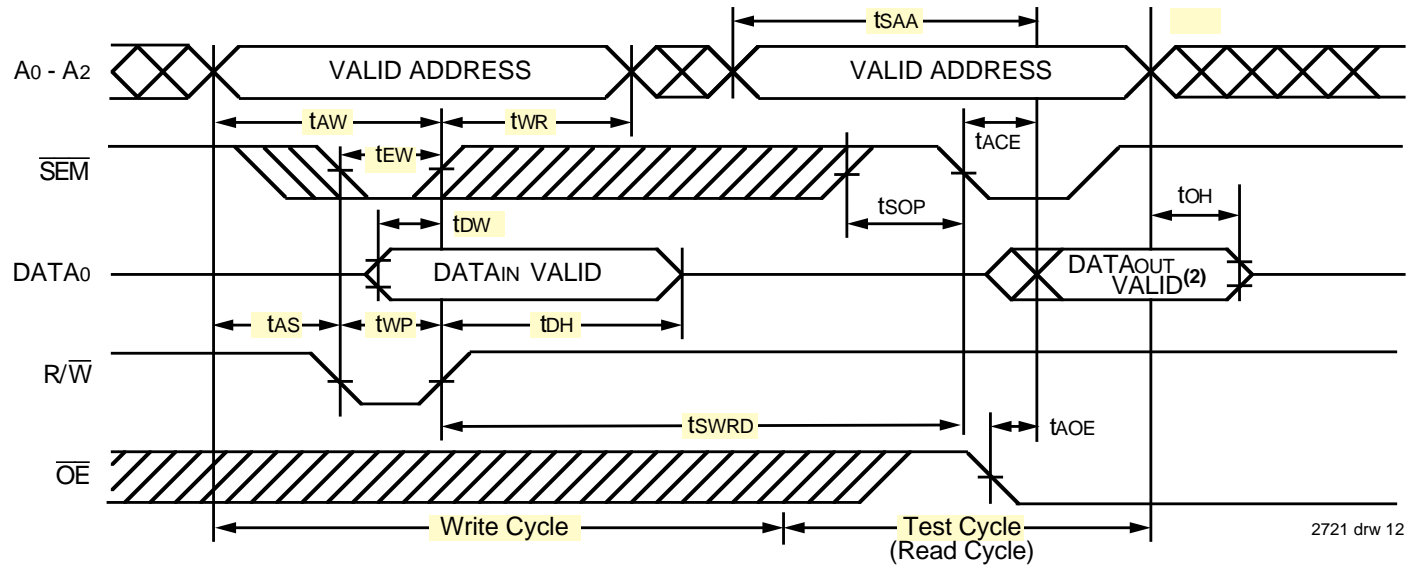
$t_{SAA}$

$A_0$ - $A_2$

VALID ADDRESS

VALID ADDRESS

$t_{AW}$

$t_{WR}$

$t_{ACE}$

$\overline{SEM}$

$t_{EW}$

$t_{OH}$

$t_{DW}$

$t_{SOP}$

$DATA_0$

$DATA_{IN}$ VALID

$DATA_{OUT}$ VALID$^{(2)}$

$t_{AS}$

$t_{WP}$

$t_{DH}$

$R/\overline{W}$

$t_{SWRD}$

$t_{AOE}$

$\overline{OE}$

Write Cycle

Test Cycle (Read Cycle)

2721 drw 12